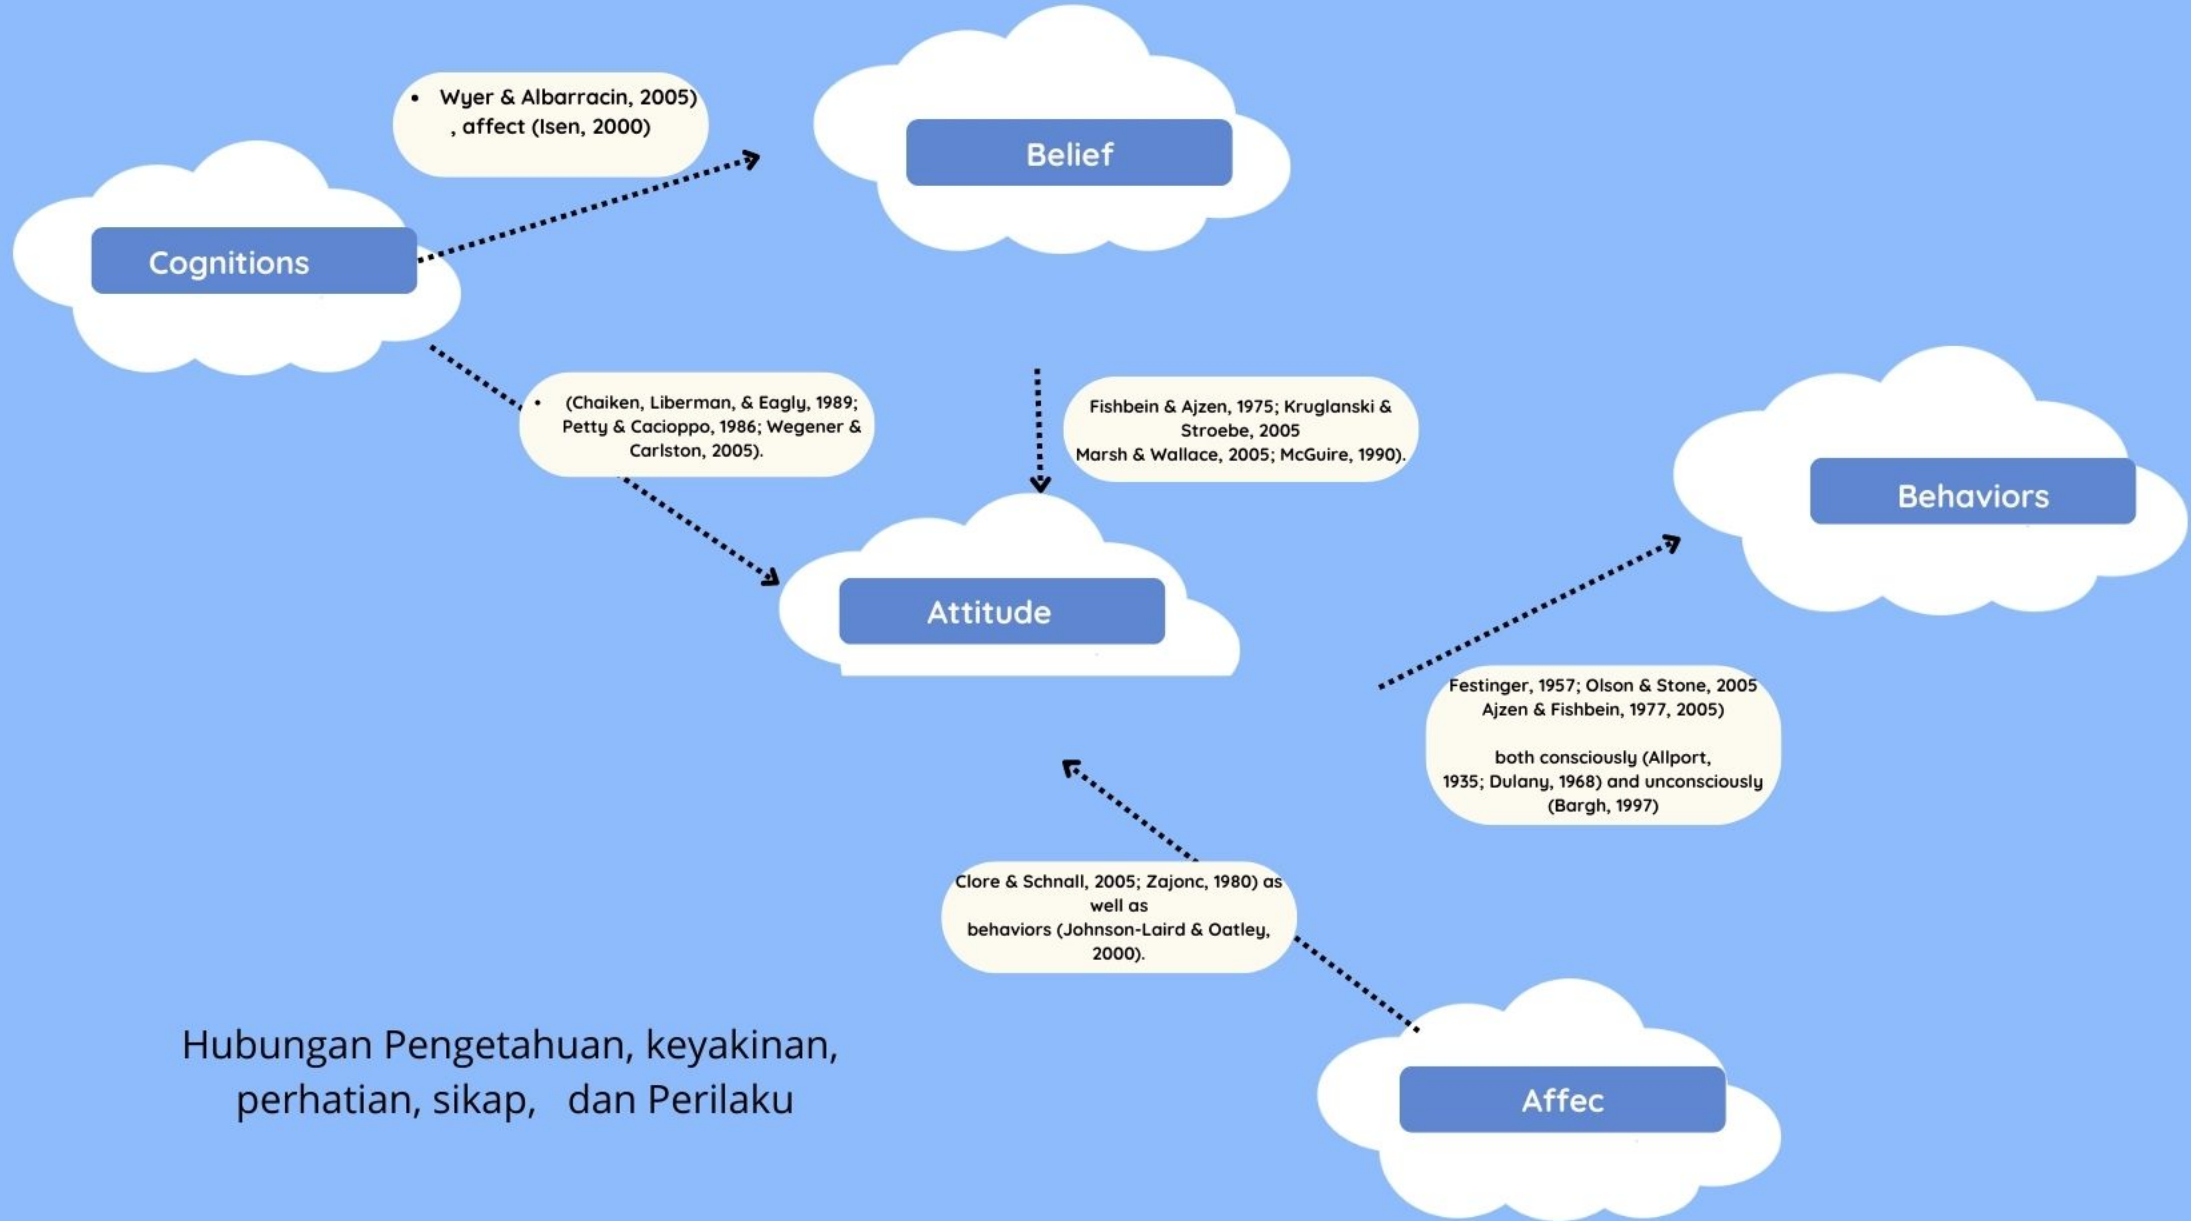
• Wyer & Albarracin, 2005) , affect (Isen, 2000)

Belief

Cognitions

• (Chaiken, Liberman, & Eagly, 1989; Petty & Cacioppo, 1986; Wegener & Carlston, 2005).

Fishbein & Ajzen, 1975; Kruglanski & Stroebe, 2005
Marsh & Wallace, 2005; McGuire, 1990).

Behaviors

Attitude

Festinger, 1957; Olson & Stone, 2005
Ajzen & Fishbein, 1977, 2005)

both consciously (Allport, 1935; Dulany, 1968) and unconsciously (Bargh, 1997)

Clore & Schnall, 2005; Zajonc, 1980) as well as
behaviors (Johnson-Laird & Oatley, 2000).

Hubungan Pengetahuan, keyakinan, perhatian, sikap, dan Perilaku

Affec